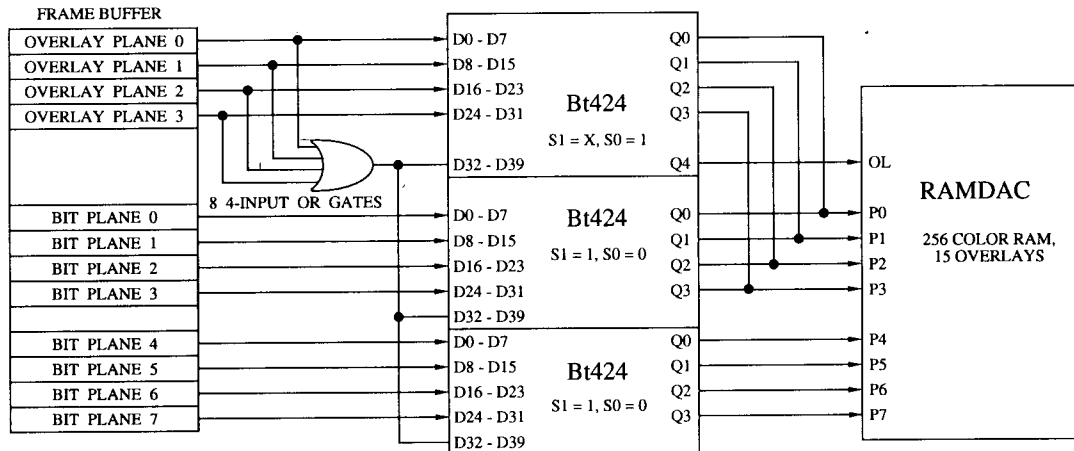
FRAME BUFFER

OVERLAY PLANE 0
OVERLAY PLANE 1
OVERLAY PLANE 2
OVERLAY PLANE 3

8 4-INPUT OR GATES

BIT PLANE 0
BIT PLANE 1
BIT PLANE 2
BIT PLANE 3

BIT PLANE 4
BIT PLANE 5
BIT PLANE 6
BIT PLANE 7

D0 - D7
D8 - D15
D16 - D23
D24 - D31
D32 - D39

Bt424

S1 = X, S0 = 1

Q0
Q1
Q2
Q3
Q4

D0 - D7
D8 - D15
D16 - D23
D24 - D31
D32 - D39

Bt424

S1 = 1, S0 = 0

Q0
Q1
Q2
Q3

D0 - D7
D8 - D15
D16 - D23
D24 - D31
D32 - D39

Bt424

S1 = 1, S0 = 0

Q0
Q1
Q2
Q3

OL
P0
P1
P2
P3
P4
P5
P6
P7

RAMDAC

256 COLOR RAM, 15 OVERLAYS